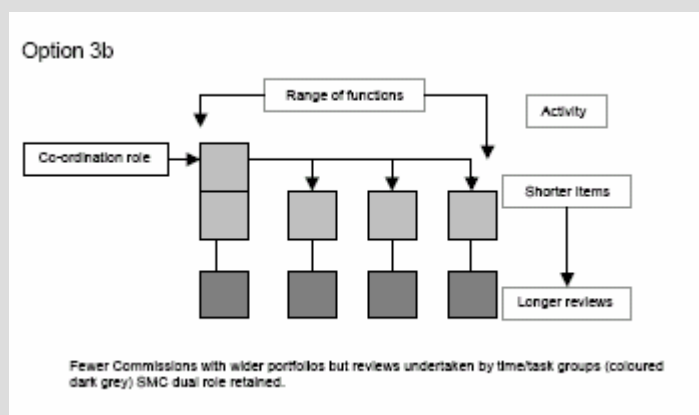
Option 3b

Range of functions

Activity

Co-ordination role

Shorter items

Longer reviews

Fewer Commissions with wider portfolios but reviews undertaken by time/task groups (coloured dark grey) SMC dual role retained.